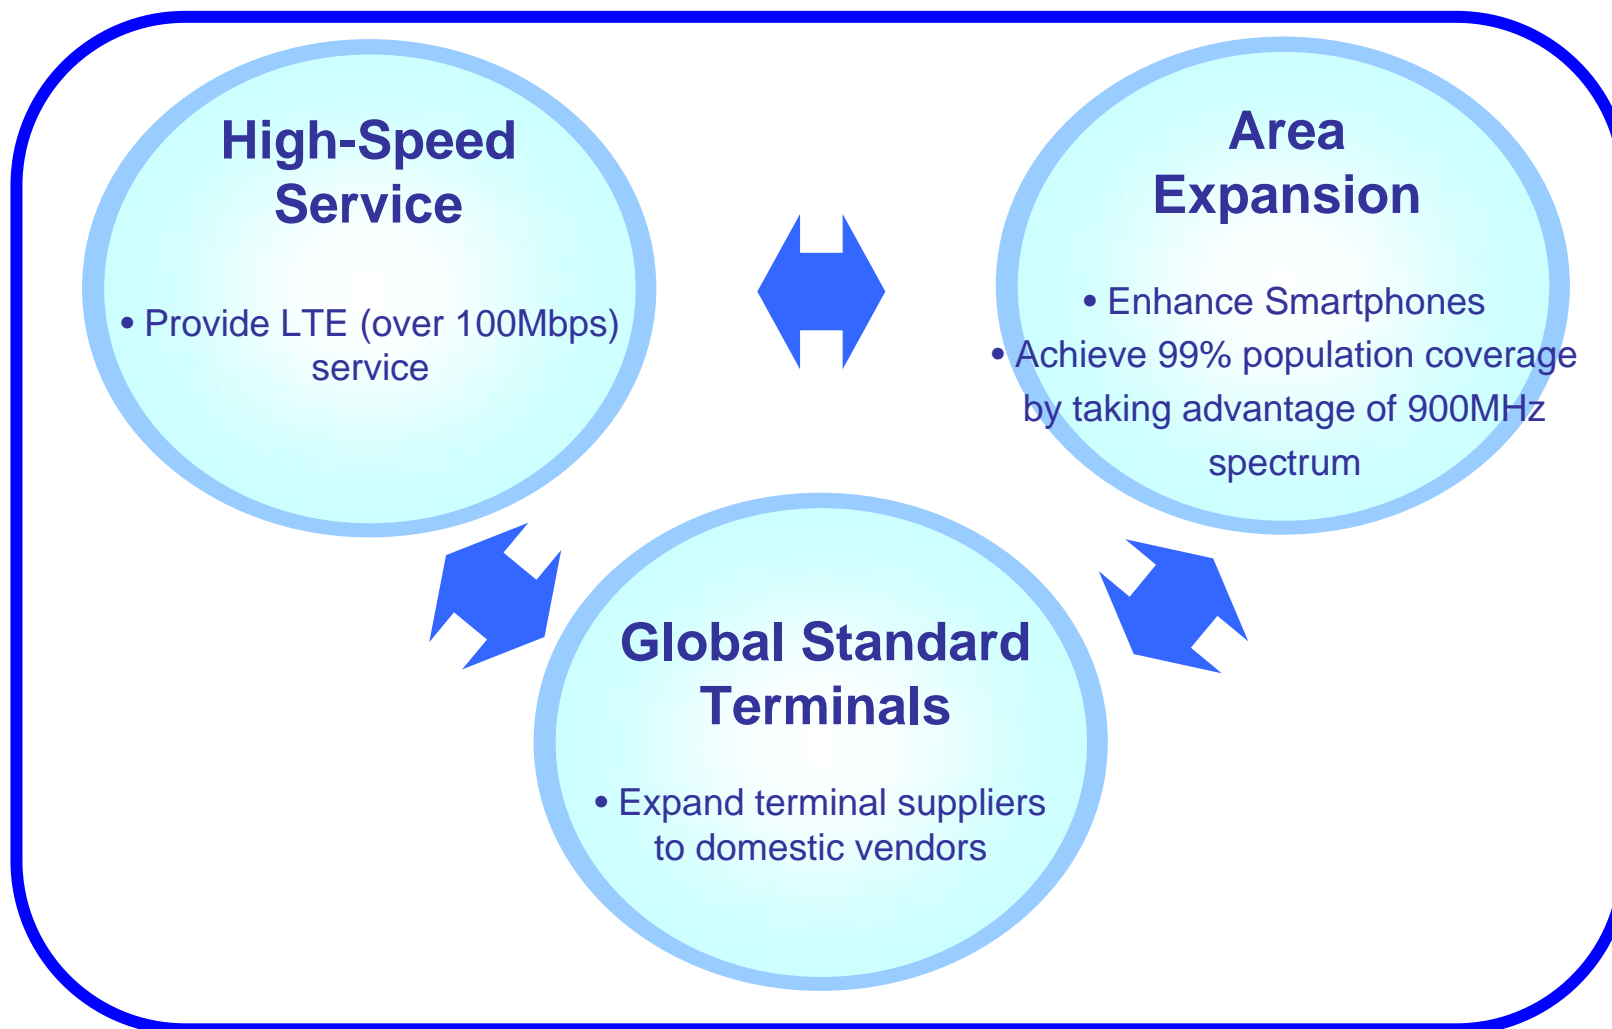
High-Speed Service

• Provide LTE (over 100Mbps) service

Area Expansion

• Enhance Smartphones
• Achieve 99% population coverage by taking advantage of 900MHz spectrum

Global Standard Terminals

• Expand terminal suppliers to domestic vendors